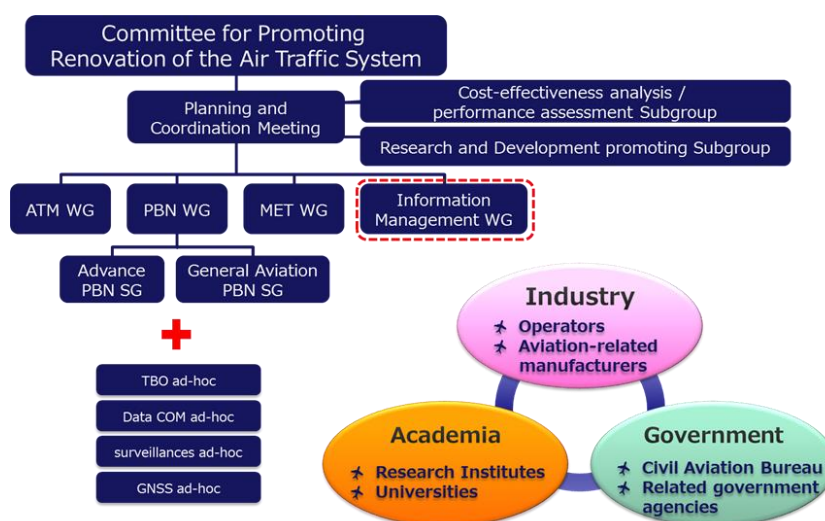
Committee for Promoting Renovation of the Air Traffic System

Planning and Coordination Meeting

Cost-effectiveness analysis / performance assessment Subgroup

Research and Development promoting Subgroup

ATM WG

PBN WG

MET WG

Information Management WG

Advance PBN SG

General Aviation PBN SG

TBO ad-hoc

Data COM ad-hoc

surveillances ad-hoc

GNSS ad-hoc

Industry
Operators
Aviation-related manufacturers

Academia
Research Institutes
Universities

Government
Civil Aviation Bureau
Related government agencies